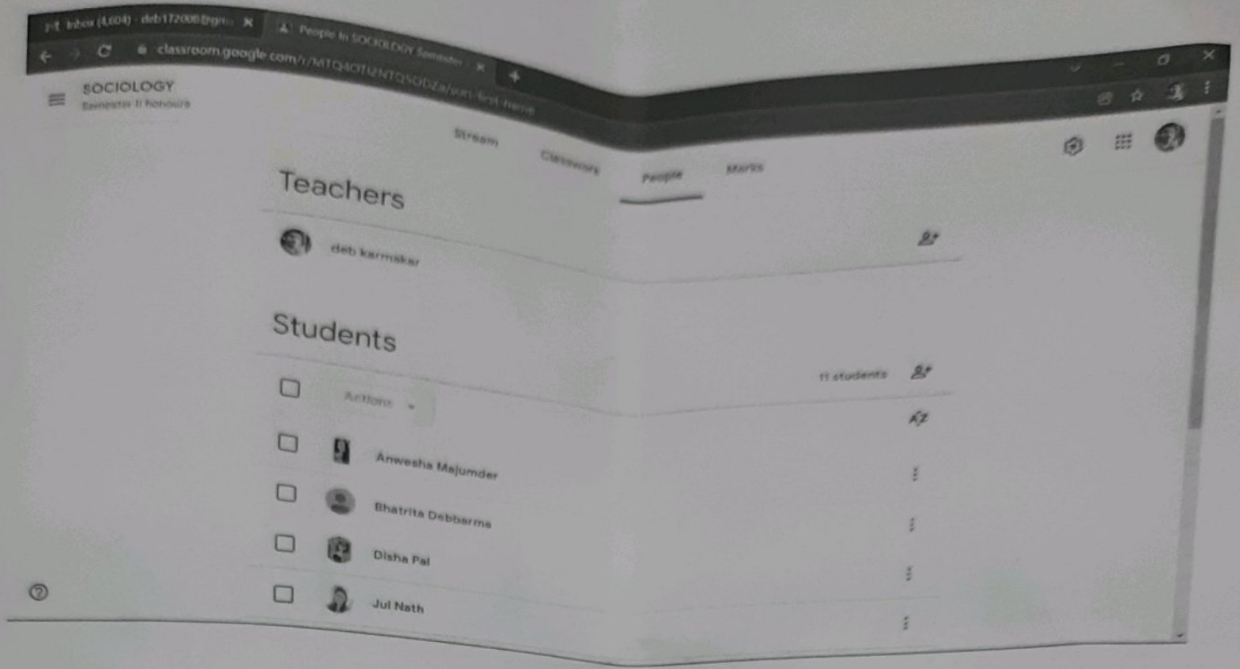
Inbox (4,604) - deb172000@gm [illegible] ×

People in SOCIOLOGY Semester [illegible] ×

classroom.google.com/c/MTQ4OTI2NTQ5ODZa/sort-first-name

SOCIOLOGY
Semester II honours

Stream

Classwork

People

Marks

Teachers

deb karmakar

Students

11 students

Actions

Anwesha Majumder

Bhatrita Debbarma

Disha Pal

Jui Nath